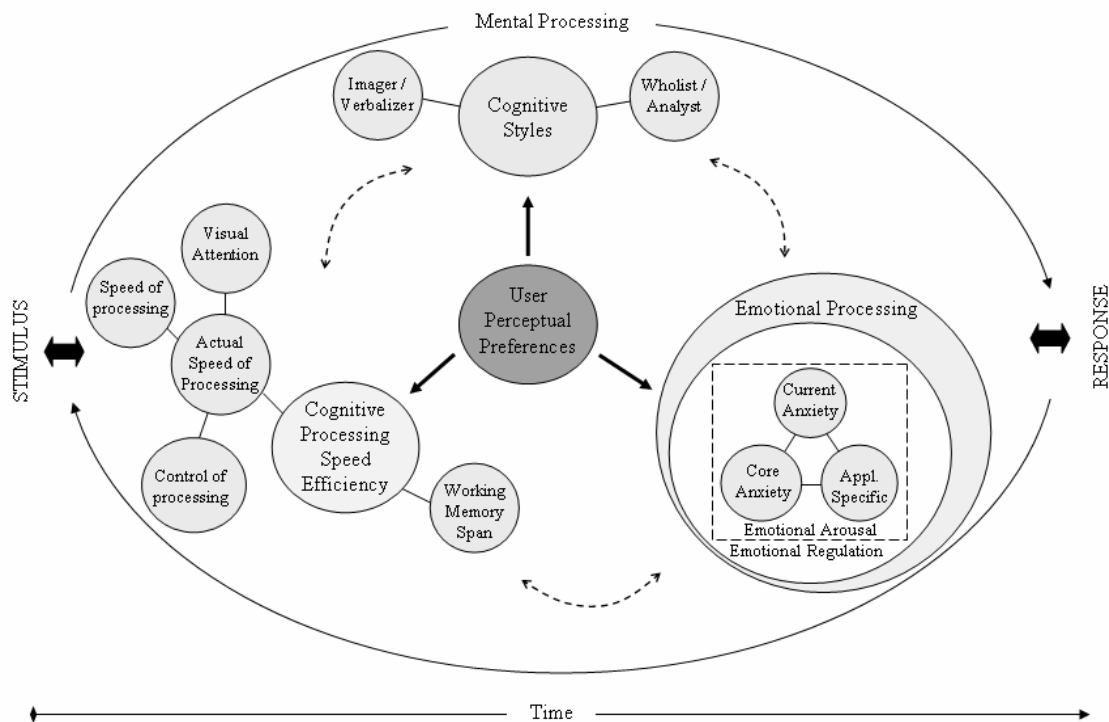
Mental Processing

Imager / Verbalizer

Cognitive Styles

Wholist / Analyst

Visual Attention

Speed of processing

Actual Speed of Processing

Control of processing

Cognitive Processing Speed Efficiency

Working Memory Span

User Perceptual Preferences

Emotional Processing

Current Anxiety

Core Anxiety

Appl. Specific

Emotional Arousal

Emotional Regulation

STIMULUS

RESPONSE

Time